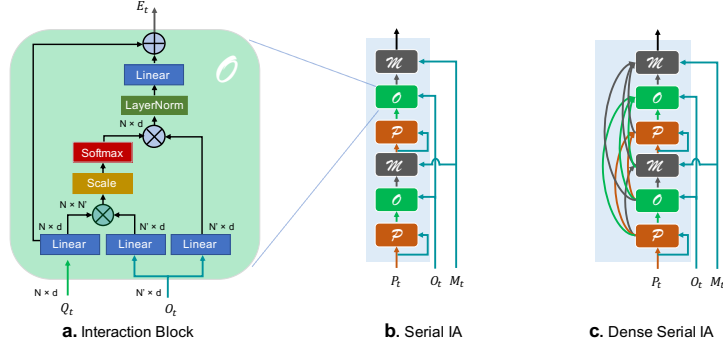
$E_t$

$\mathcal{O}$

Linear

LayerNorm

N × d

Softmax

Scale

N × N'

N × d

N' × d

N' × d

Linear

Linear

Linear

N × d

$Q_t$

N' × d

$O_t$

**a.** Interaction Block

$\mathcal{M}$

$\mathcal{O}$

$\mathcal{P}$

$\mathcal{M}$

$\mathcal{O}$

$\mathcal{P}$

$P_t$

$O_t$

$M_t$

**b.** Serial IA

$\mathcal{M}$

$\mathcal{O}$

$\mathcal{P}$

$\mathcal{M}$

$\mathcal{O}$

$\mathcal{P}$

$P_t$

$O_t$

$M_t$

**c.** Dense Serial IA